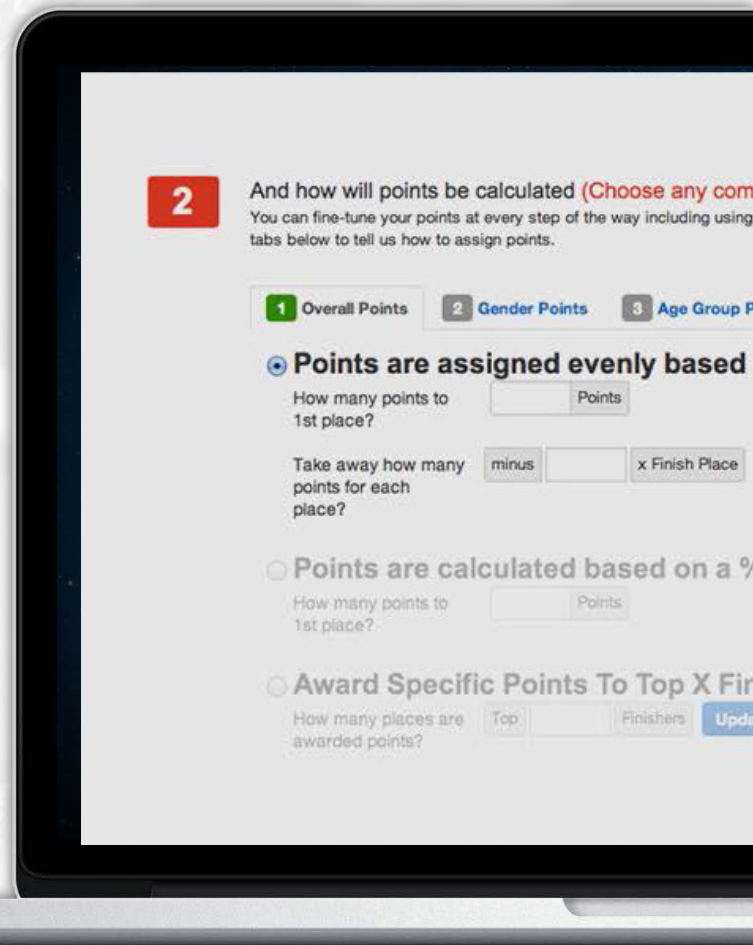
2

And how will points be calculated (Choose any com

You can fine-tune your points at every step of the way including using tabs below to tell us how to assign points.

1 Overall Points 2 Gender Points 3 Age Group P

Points are assigned evenly based

How many points to 1st place? Points

Take away how many points for each place? minus x Finish Place

Points are calculated based on a %

How many points to 1st place? Points

Award Specific Points To Top X Fir

How many places are awarded points? Top Finishers Upd